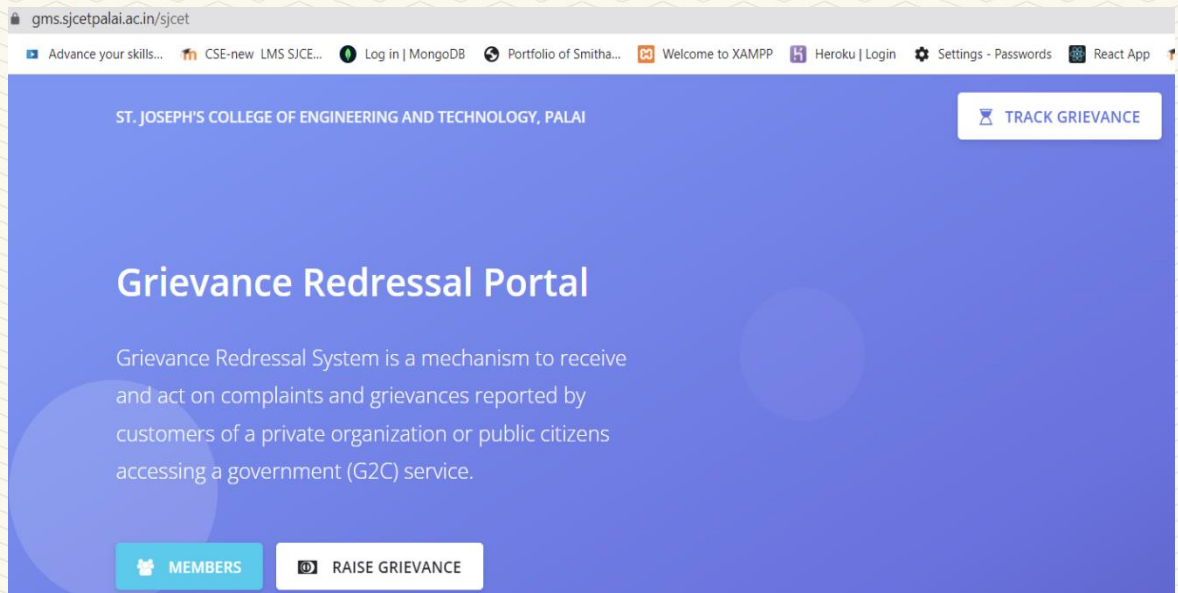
gms.sjcetpalai.ac.in/sjcet

Advance your skills... CSE-new LMS SJCE... Log in | MongoDB Portfolio of Smitha... Welcome to XAMPP Heroku | Login Settings - Passwords React App

ST. JOSEPH'S COLLEGE OF ENGINEERING AND TECHNOLOGY, PALAI

TRACK GRIEVANCE

Grievance Redressal Portal

Grievance Redressal System is a mechanism to receive and act on complaints and grievances reported by customers of a private organization or public citizens accessing a government (G2C) service.

MEMBERS

RAISE GRIEVANCE